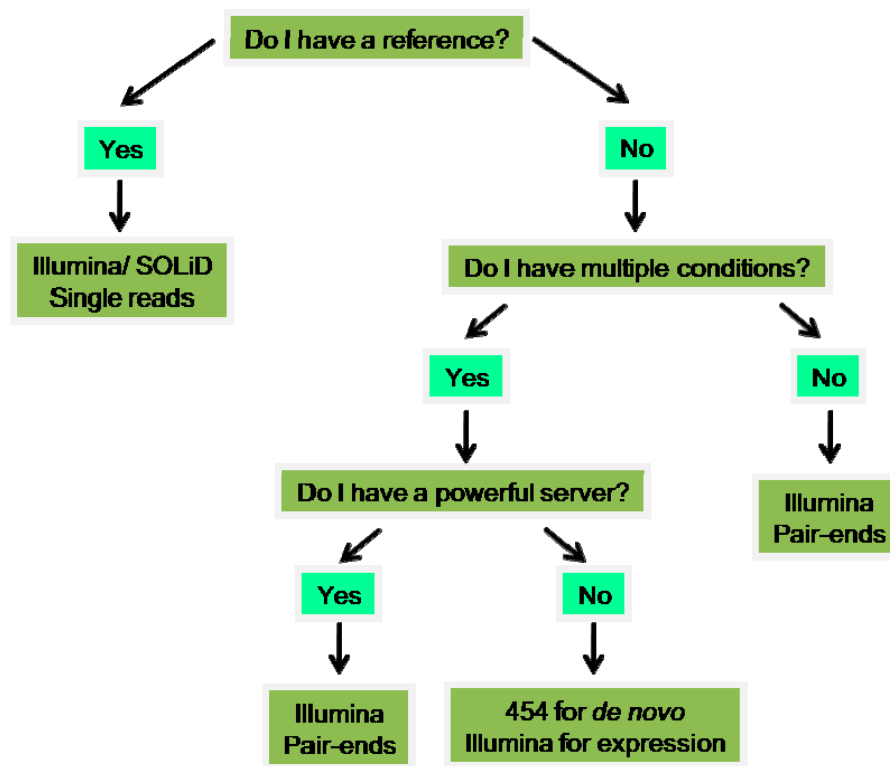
Do I have a reference?

Yes

Illumina/ SOLiD
Single reads

No

Do I have multiple conditions?

Yes

Do I have a powerful server?

Yes

Illumina
Pair-ends

No

454 for de novo
Illumina for expression

No

Illumina
Pair-ends